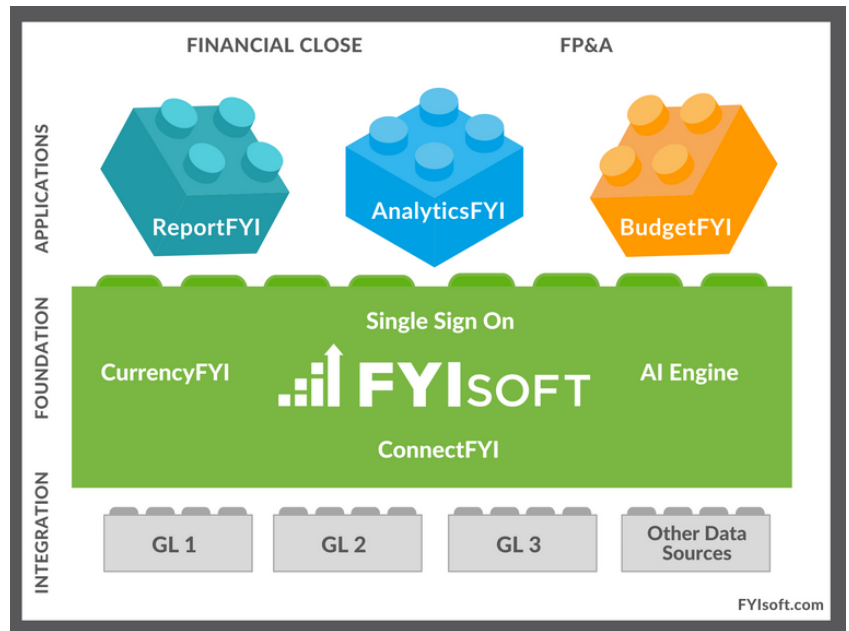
FINANCIAL CLOSE

FP&A

APPLICATIONS

ReportFYI

AnalyticsFYI

BudgetFYI

FOUNDATION

Single Sign On

CurrencyFYI

FYISOFT

AI Engine

ConnectFYI

INTEGRATION

GL 1

GL 2

GL 3

Other Data Sources

FYIsoft.com